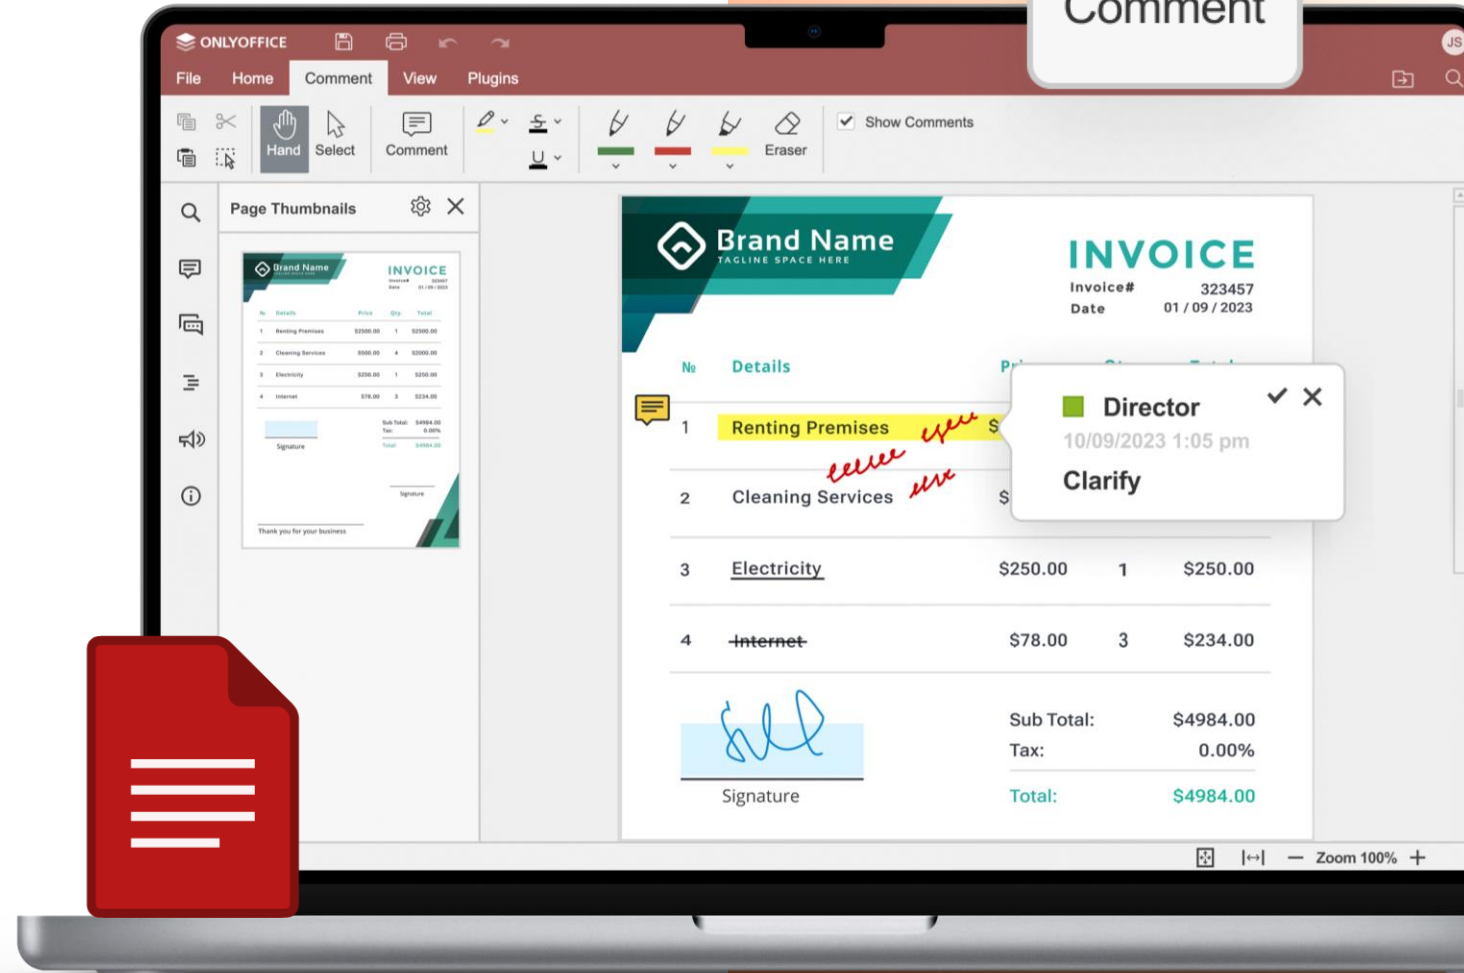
Comment

ONLYOFFICE

JS

File Home Comment View Plugins

Hand Select Comment Eraser

Show Comments

Page Thumbnails

Brand Name
TAGLINE SPACE HERE

INVOICE
Invoice# 323457
Date 01 / 09 / 2023

| № | Details | Pr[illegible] | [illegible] | T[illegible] |
|---|---|---|---|---|
| 1 | Renting Premises | $ | | |
| 2 | Cleaning Services | $ | | |
| 3 | Electricity | $250.00 | 1 | $250.00 |
| 4 | Internet | $78.00 | 3 | $234.00 |

Director
10/09/2023 1:05 pm
Clarify

Signature

Sub Total: $4984.00
Tax: 0.00%
Total: $4984.00

Zoom 100%